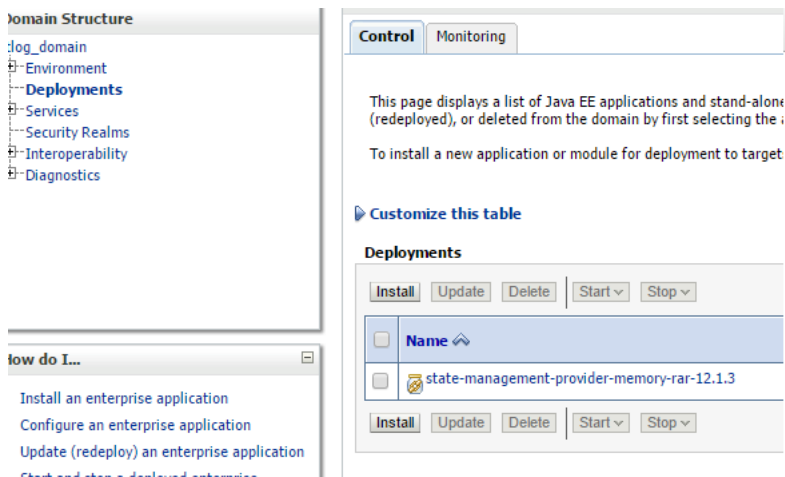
omain Structure
log_domain
Environment
Deployments
Services
Security Realms
Interoperability
Diagnostics

Control | Monitoring

This page displays a list of Java EE applications and stand-alone (redeployed), or deleted from the domain by first selecting the

To install a new application or module for deployment to target

Customize this table

Deployments

Install | Update | Delete | Start | Stop

| | Name |
|---|---|
| | state-management-provider-memory-rar-12.1.3 |

Install | Update | Delete | Start | Stop

ow do I...

Install an enterprise application
Configure an enterprise application
Update (redeploy) an enterprise application
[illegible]